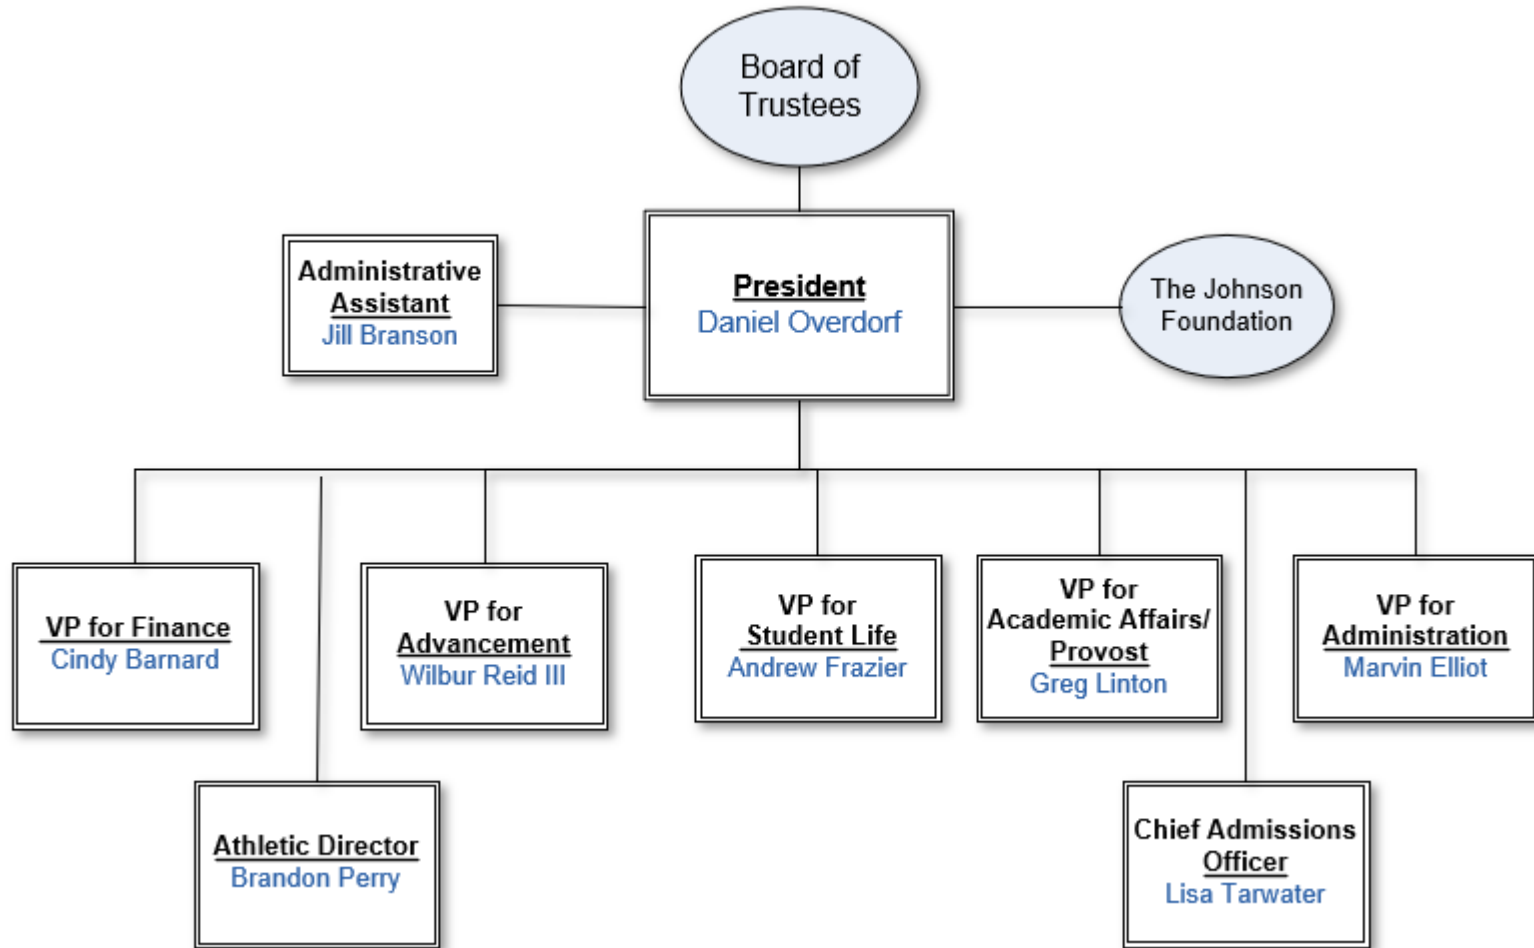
Board of Trustees

Administrative Assistant
Jill Branson

President
Daniel Overdorf

The Johnson Foundation

VP for Finance
Cindy Barnard

VP for Advancement
Wilbur Reid III

VP for Student Life
Andrew Frazier

VP for Academic Affairs/ Provost
Greg Linton

VP for Administration
Marvin Elliot

Athletic Director
Brandon Perry

Chief Admissions Officer
Lisa Tarwater